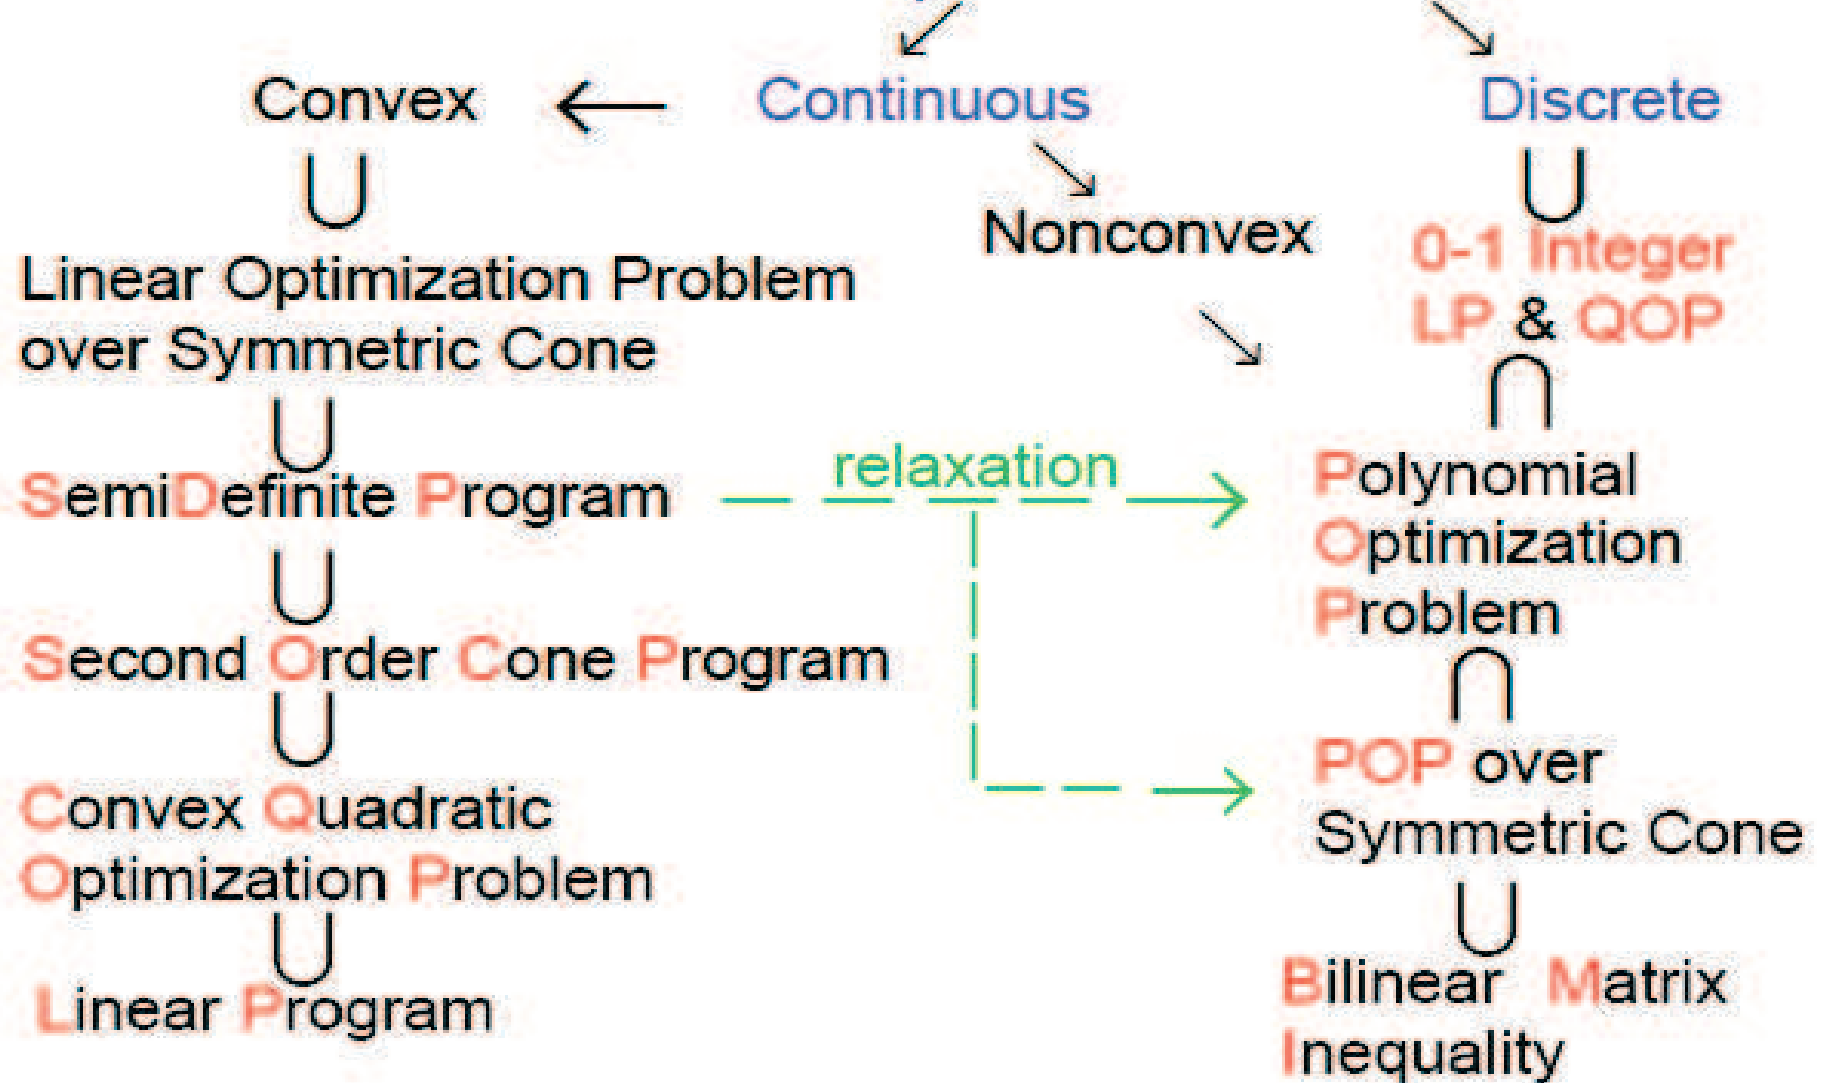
Convex ← Continuous

Discrete

$\cup$

Nonconvex

$\cup$

0-1 Integer LP & QOP

Linear Optimization Problem over Symmetric Cone

$\cap$

$\cup$

SemiDefinite Program

relaxation

Polynomial Optimization Problem

$\cup$

$\cap$

Second Order Cone Program

$\cup$

POP over Symmetric Cone

Convex Quadratic Optimization Problem

$\cup$

$\cup$

Linear Program

Bilinear Matrix Inequality